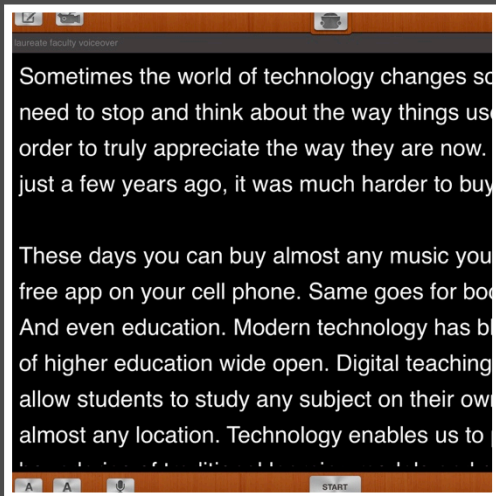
laureate faculty voiceover

Sometimes the world of technology changes sc need to stop and think about the way things us order to truly appreciate the way they are now. just a few years ago, it was much harder to buy

These days you can buy almost any music you free app on your cell phone. Same goes for boo And even education. Modern technology has bl of higher education wide open. Digital teaching allow students to study any subject on their ow almost any location. Technology enables us to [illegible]

A A START